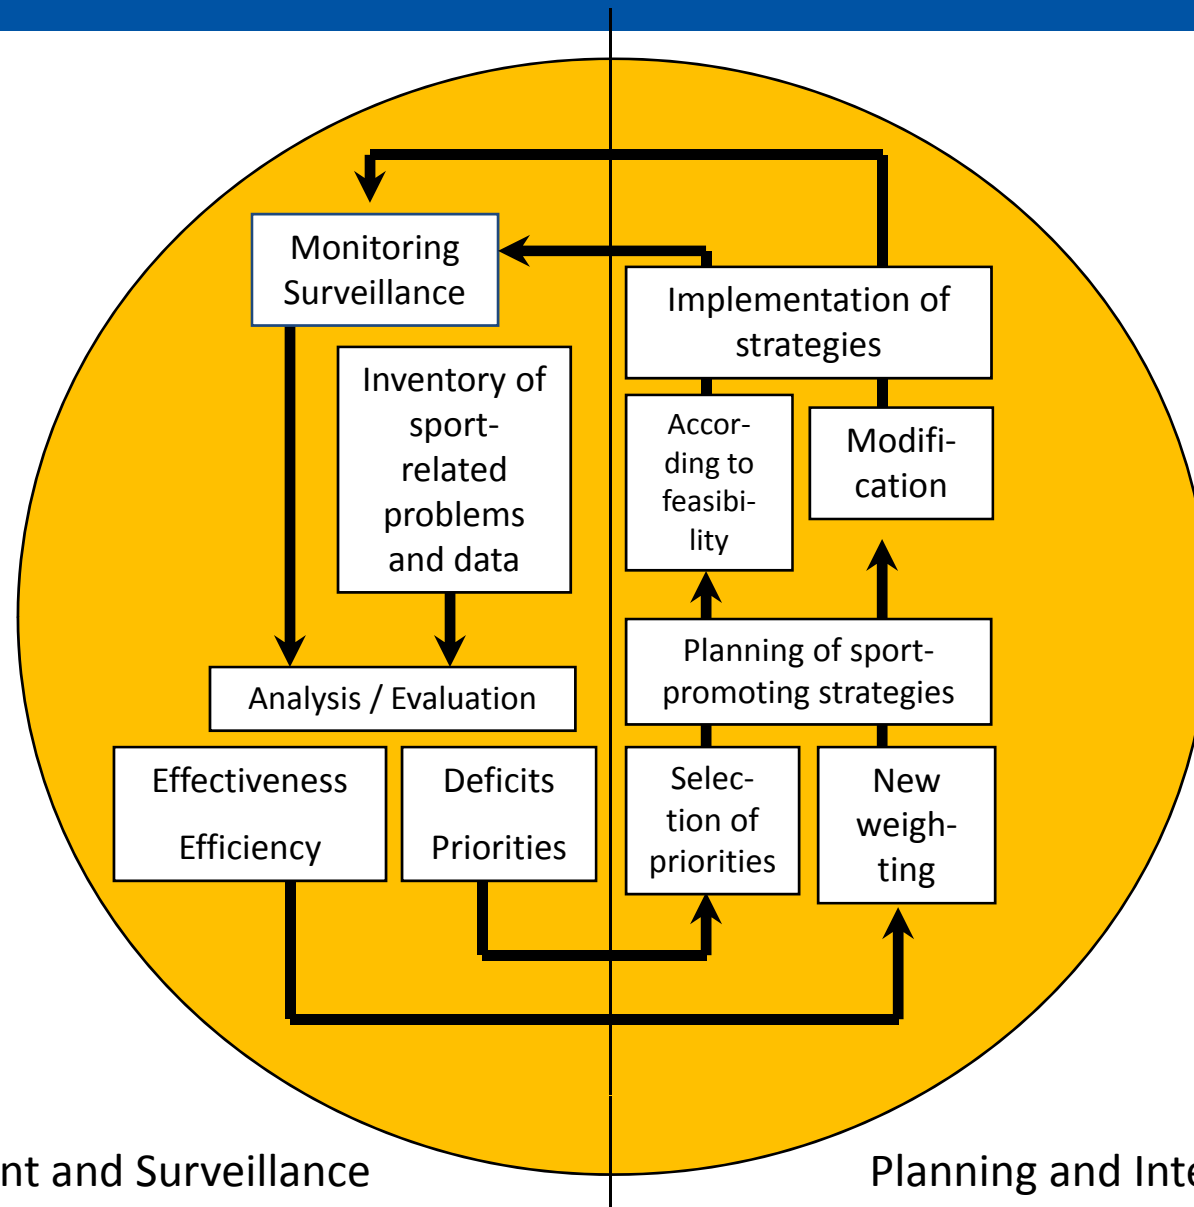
Monitoring Surveillance

Inventory of sport-related problems and data

Analysis / Evaluation

Effectiveness

Efficiency

Deficits

Priorities

Implementation of strategies

According to feasibility

Modification

Planning of sport-promoting strategies

Selection of priorities

New weighting

nt and Surveillance

Planning and Inte